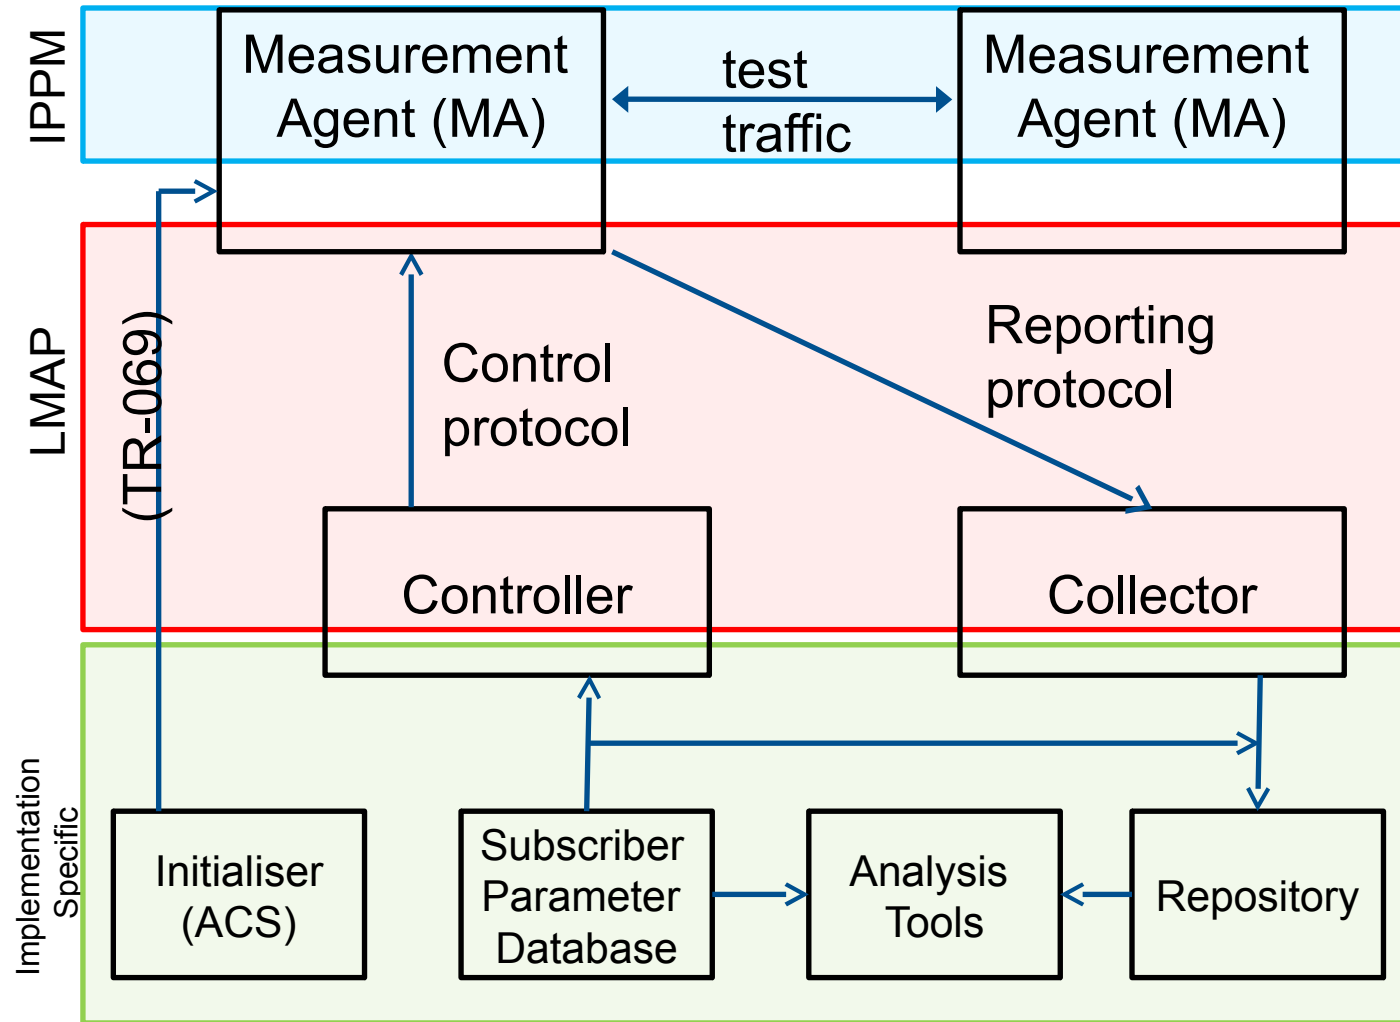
IPPM

Measurement Agent (MA)

test traffic

Measurement Agent (MA)

LMAP

(TR-069)

Control protocol

Reporting protocol

Controller

Collector

Implementation Specific

Initialiser (ACS)

Subscriber Parameter Database

Analysis Tools

Repository